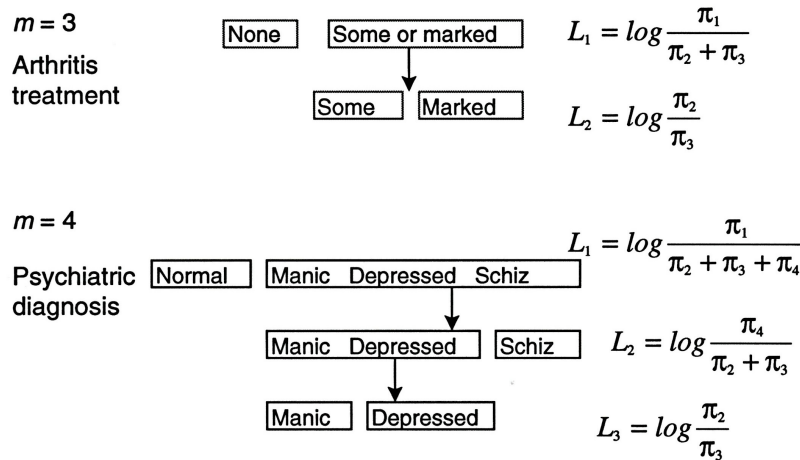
$m = 3$

Arthritis treatment

None

Some or marked

Some

Marked

$L_1 = log\frac{\pi_1}{\pi_2 + \pi_3}$

$L_2 = log\frac{\pi_2}{\pi_3}$

$m = 4$

Psychiatric diagnosis

Normal

Manic Depressed Schiz

Manic Depressed

Schiz

Manic

Depressed

$L_1 = log\frac{\pi_1}{\pi_2 + \pi_3 + \pi_4}$

$L_2 = log\frac{\pi_4}{\pi_2 + \pi_3}$

$L_3 = log\frac{\pi_2}{\pi_3}$